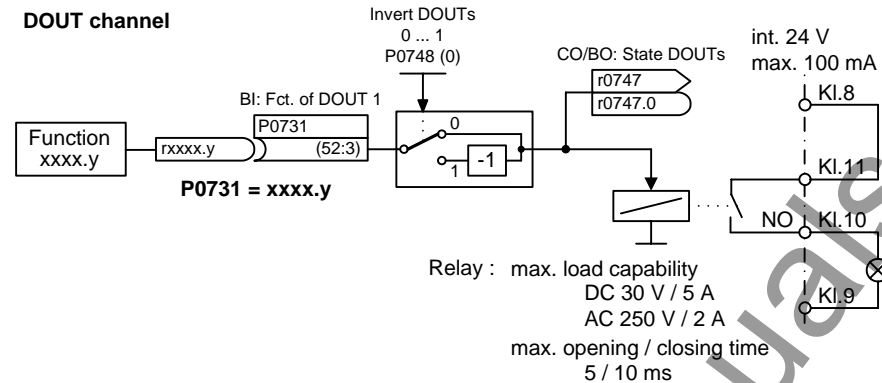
DOUT channel

Invert DOUTs
0 ... 1
P0748 (0)

int. 24 V
max. 100 mA

CO/BO: State DOUTs
r0747
r0747.0

BI: Fct. of DOUT 1
P0731

Function
xxxx.y

rxxxx.y

(52:3)

0

1

-1

Kl.8

Kl.11

NO

Kl.10

Kl.9

P0731 = xxxx.y

Relay : max. load capability
DC 30 V / 5 A
AC 250 V / 2 A
max. opening / closing time
5 / 10 ms